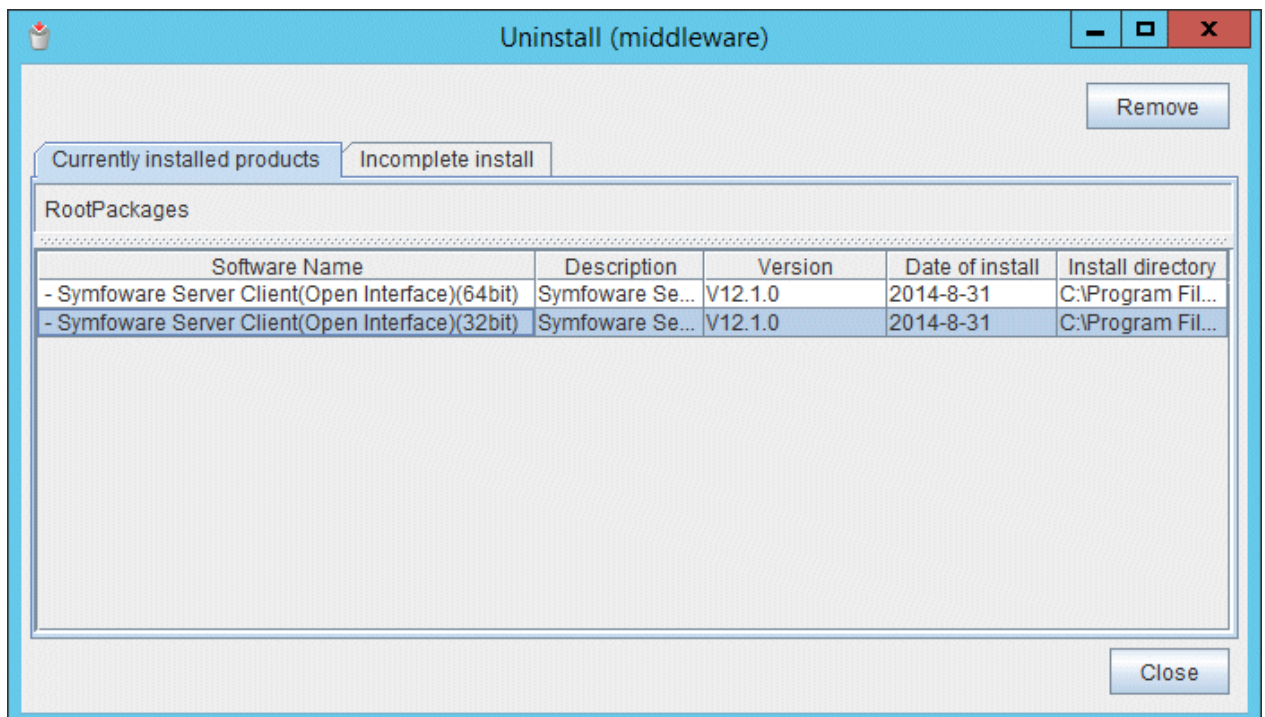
Uninstall (middleware)

Remove

Currently installed products
Incomplete install

RootPackages

| Software Name | Description | Version | Date of install | Install directory |
|---|---|---|---|---|
| - Symfoware Server Client(Open Interface)(64bit) | Symfoware Se... | V12.1.0 | 2014-8-31 | C:\Program Fil... |
| - Symfoware Server Client(Open Interface)(32bit) | Symfoware Se... | V12.1.0 | 2014-8-31 | C:\Program Fil... |

Close